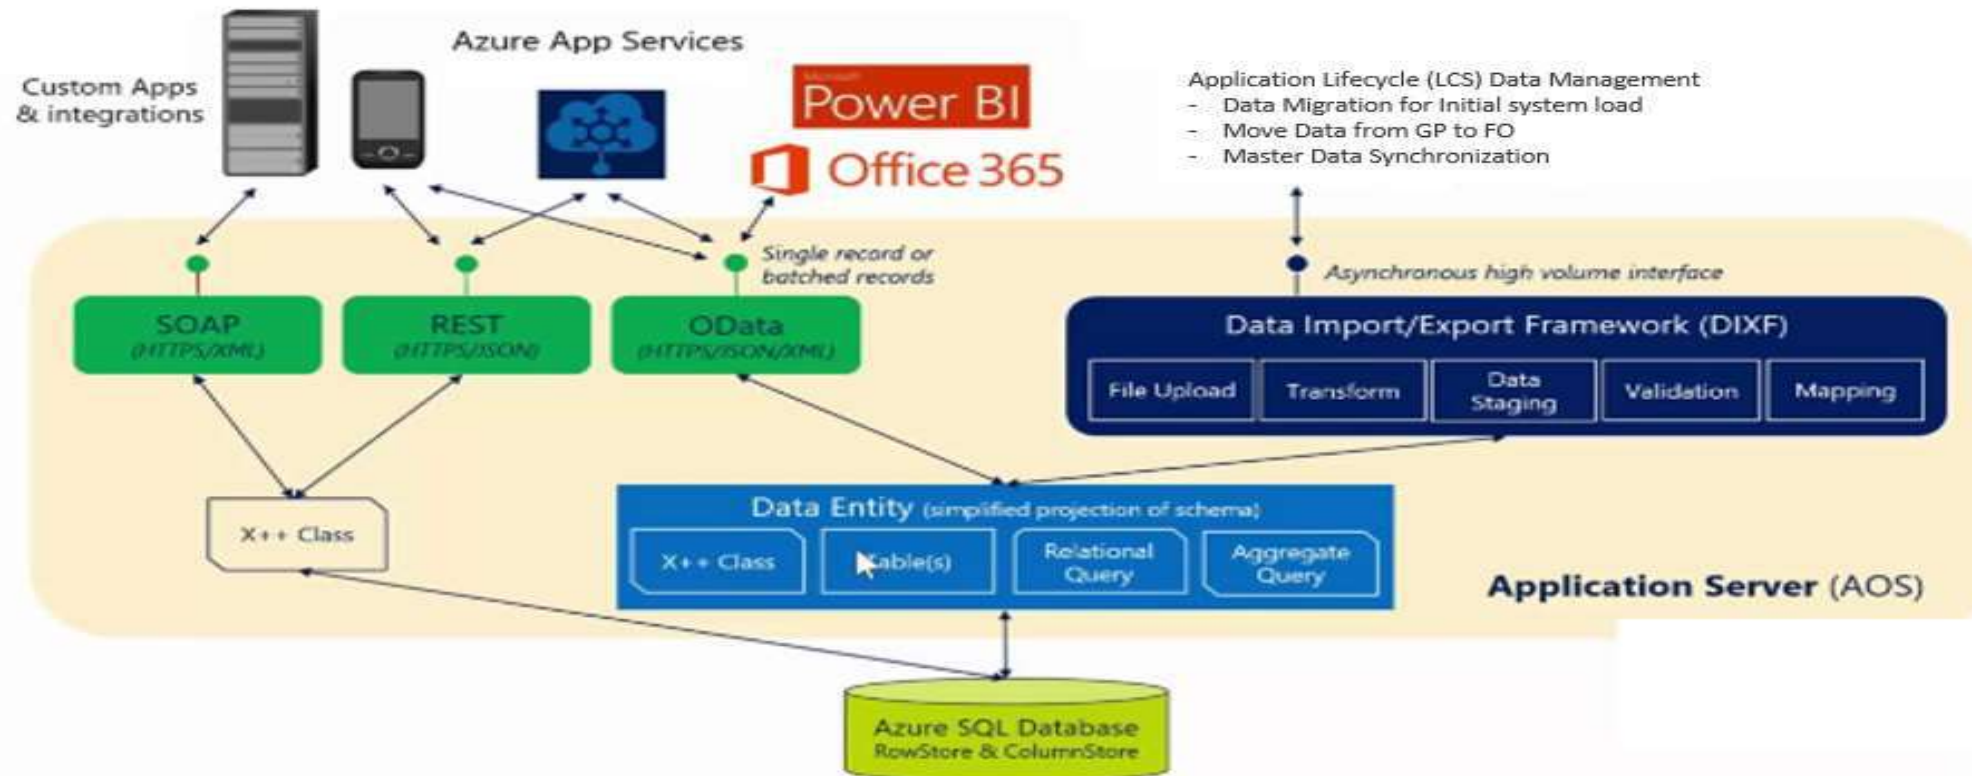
Custom Apps & integrations

Azure App Services

Microsoft Power BI

Office 365

Application Lifecycle (LCS) Data Management
- Data Migration for Initial system load
- Move Data from GP to FO
- Master Data Synchronization

Single record or batched records

Asynchronous high volume interface

SOAP (HTTPS/XML)

REST (HTTPS/JSON)

OData (HTTPS/JSON/XML)

Data Import/Export Framework (DIXF)

| File Upload | Transform | Data Staging | Validation | Mapping |
|---|---|---|---|---|

X++ Class

Data Entity (simplified projection of schema)

X++ Class | Table(s) | Relational Query | Aggregate Query

Application Server (AOS)

Azure SQL Database
RowStore & ColumnStore